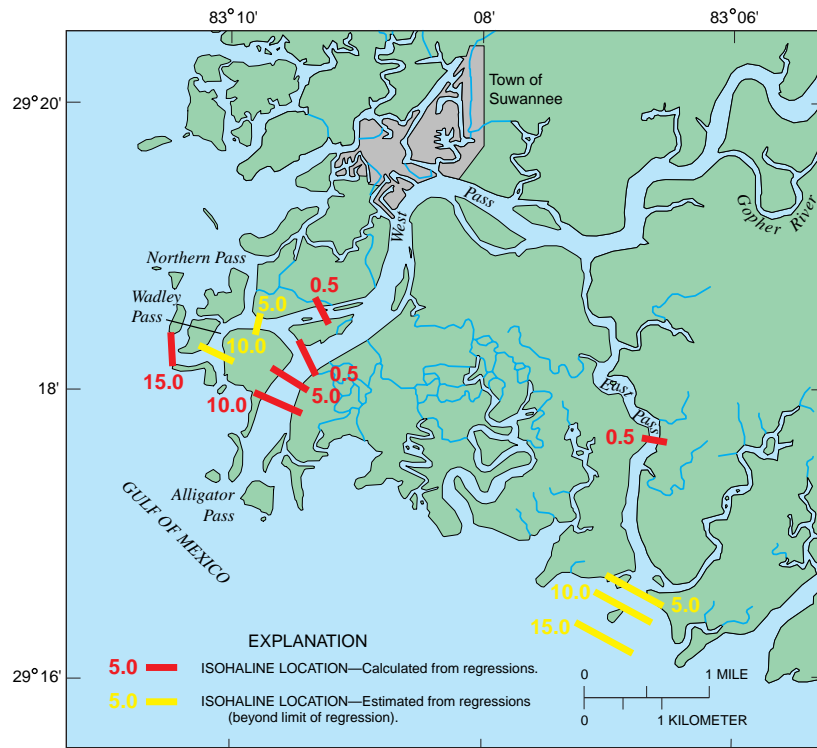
83°10'
08'
83°06'
29°20'
18'
29°16'
Town of Suwannee
West Pass
Gopher River
Northern Pass
Wadley Pass
East Pass
Alligator Pass
GULF OF MEXICO
0.5
5.0
10.0
15.0
0.5
5.0
10.0
0.5
10.0
5.0
15.0
EXPLANATION
5.0 ISOHALINE LOCATION—Calculated from regressions.
5.0 ISOHALINE LOCATION—Estimated from regressions (beyond limit of regression).
0 1 MILE
0 1 KILOMETER